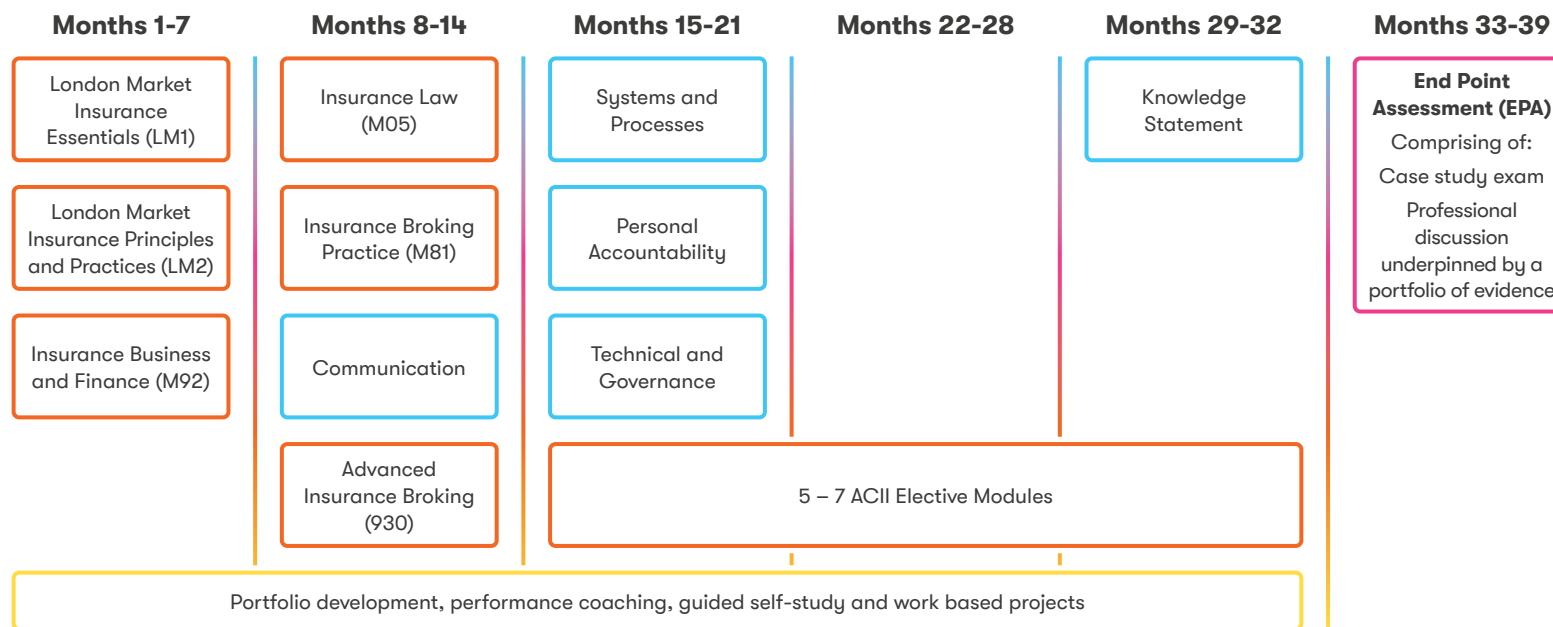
Months 1-7

London Market Insurance Essentials (LM1)

London Market Insurance Principles and Practices (LM2)

Insurance Business and Finance (M92)

Months 8-14

Insurance Law (M05)

Insurance Broking Practice (M81)

Communication

Advanced Insurance Broking (930)

Months 15-21

Systems and Processes

Personal Accountability

Technical and Governance

Months 22-28

Months 29-32

Knowledge Statement

5 – 7 ACII Elective Modules

Months 33-39

End Point Assessment (EPA)

Comprising of:

Case study exam

Professional discussion underpinned by a portfolio of evidence

Portfolio development, performance coaching, guided self-study and work based projects